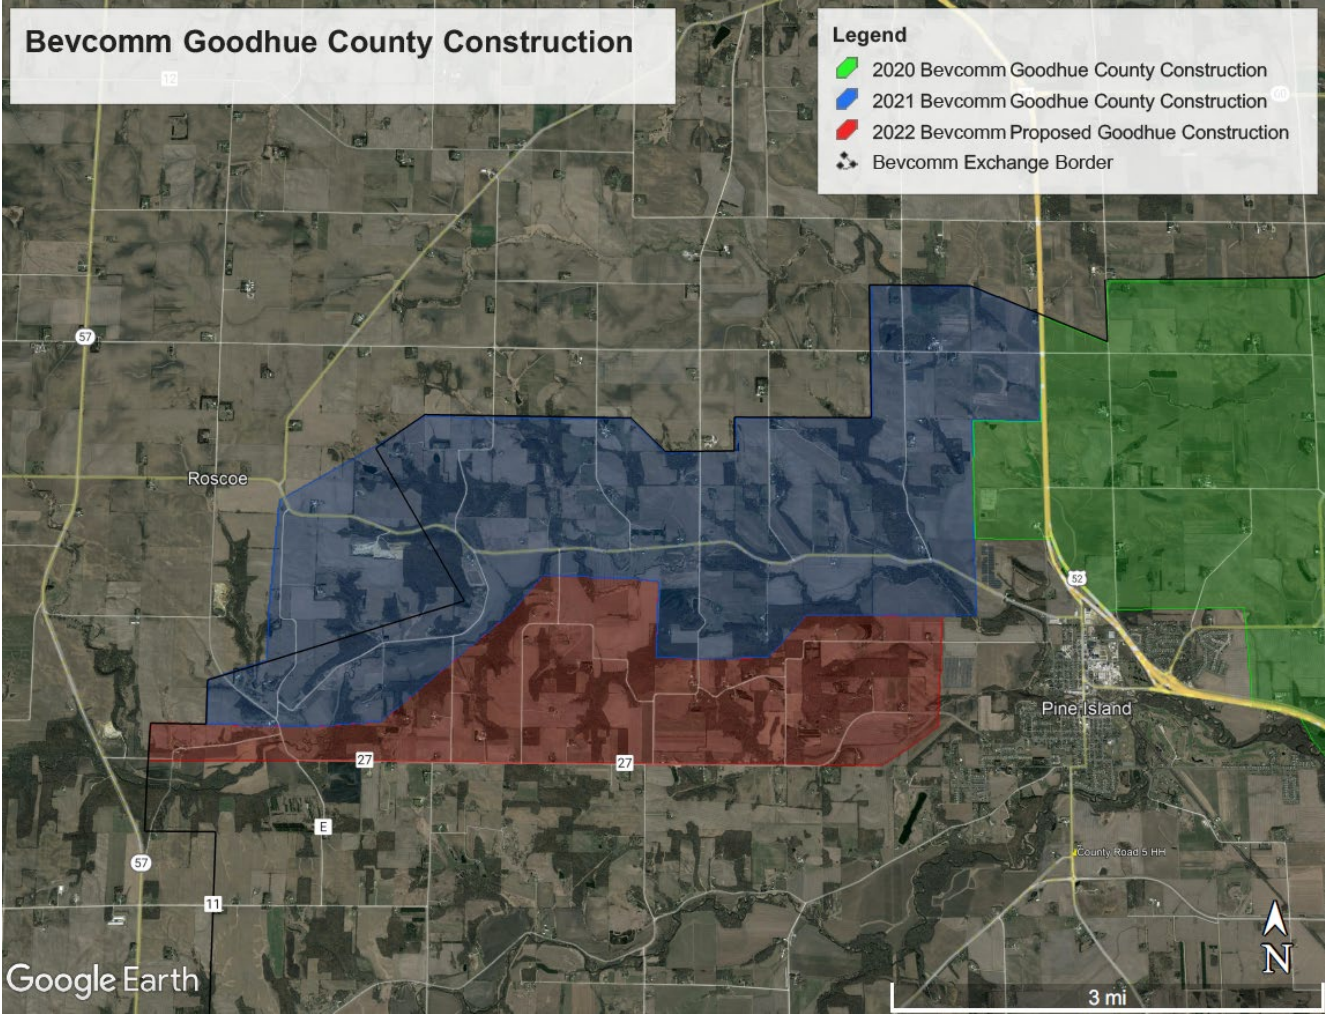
Bevcomm Goodhue County Construction

Legend
2020 Bevcomm Goodhue County Construction
2021 Bevcomm Goodhue County Construction
2022 Bevcomm Proposed Goodhue Construction
Bevcomm Exchange Border

12
60
57
Roscoe
52
Pine Island
27
27
E
57
11
County Road 5 HH
Google Earth
3 mi
N